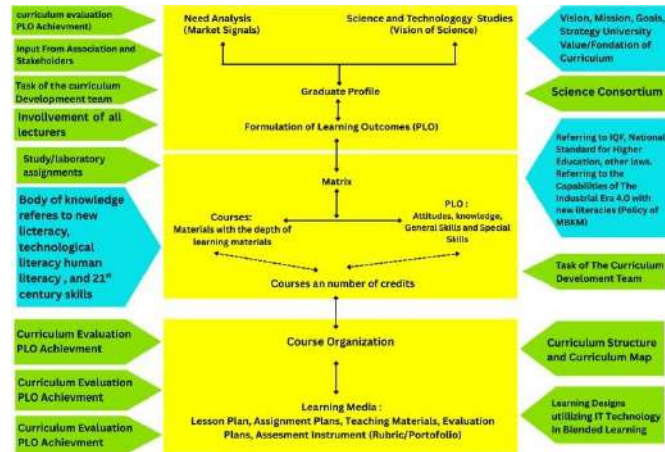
curriculum evaluation PLO Achievment

Input From Association and Stakeholders

Task of the curriculum Developmeent team

Invollvement of all lecturers

Study/laboratory assignments

Body of knowledge referes to new literacy, technological literacy human literacy , and 21st century skills

Curriculum Evaluation PLO Achievment

Curriculum Evaluation PLO Achievment

Curriculum Evaluation PLO Achievment

Need Analysis (Market Signals)

Science and Technology Studies (Vision of Science)

Graduate Profile

Formulation of Learning Outcomes (PLO)

Matrix

Courses: Materials with the depth of learning materials

PLO : Attitudes, knowledge, General Skills and Special Skills

Courses an number of credits

Course Organization

Learning Media : Lesson Plan, Assignment Plans, Teaching Materials, Evaluation Plans, Assesment Instrument (Rubric/Portofolio)

Vision, Mission, Goals, Strategy University Value/Fondation of Curriculum

Science Consortium

Referring to IQF, National Standard for Higher Education, other laws. Referring to the Capabilities of The Industrial Era 4.0 with new literacies (Policy of MBKM)

Task of The Curriculum Develoment Team

Curriculum Structure and Curriculum Map

Learning Designs utilizing IT Technology in Blended Learning